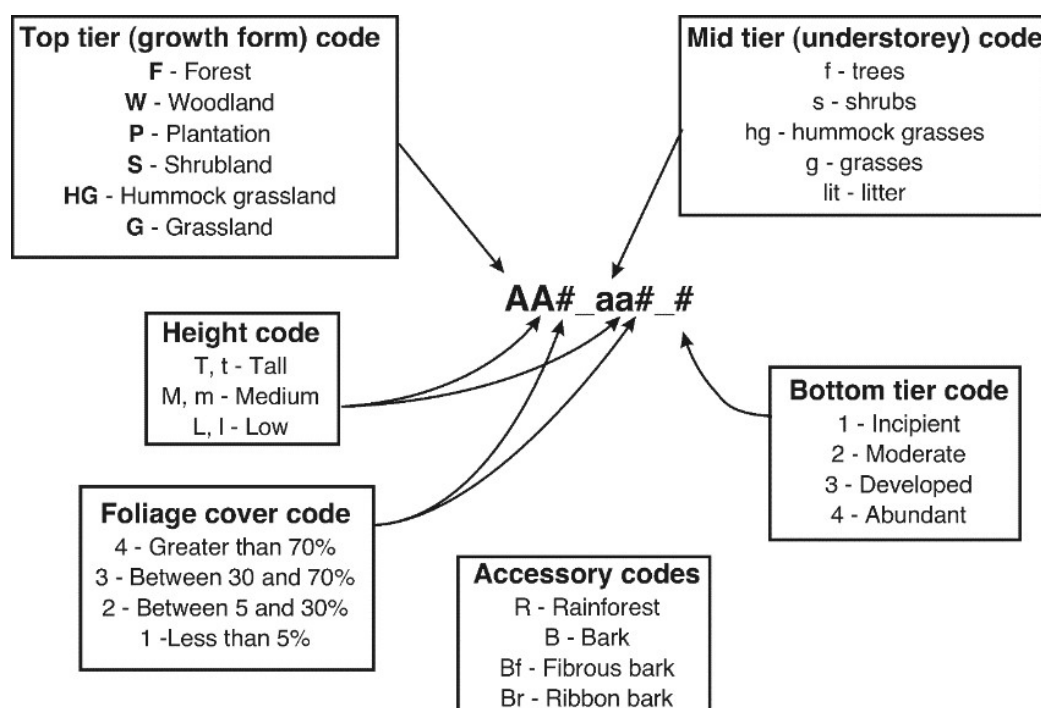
Top tier (growth form) code
F - Forest
W - Woodland
P - Plantation
S - Shrubland
HG - Hummock grassland
G - Grassland

Mid tier (understorey) code
f - trees
s - shrubs
hg - hummock grasses
g - grasses
lit - litter

AA#_aa#_#

Height code
T, t - Tall
M, m - Medium
L, l - Low

Bottom tier code
1 - Incipient
2 - Moderate
3 - Developed
4 - Abundant

Foliage cover code
4 - Greater than 70%
3 - Between 30 and 70%
2 - Between 5 and 30%
1 -Less than 5%

Accessory codes
R - Rainforest
B - Bark
Bf - Fibrous bark
Br - Ribbon bark